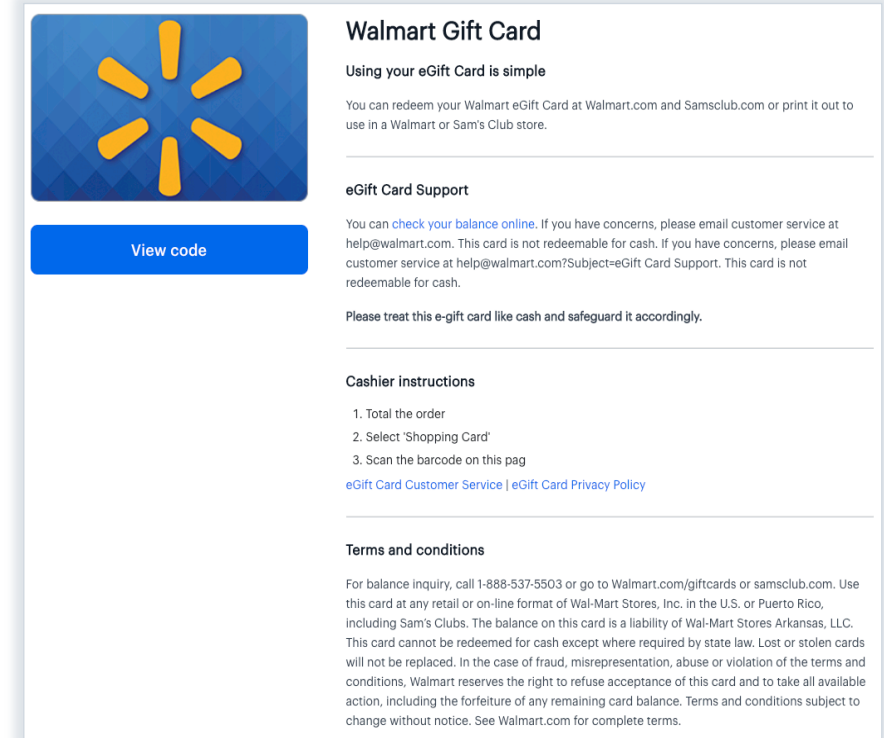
View code

Walmart Gift Card

Using your eGift Card is simple

You can redeem your Walmart eGift Card at Walmart.com and Samsclub.com or print it out to use in a Walmart or Sam's Club store.

eGift Card Support

You can check your balance online. If you have concerns, please email customer service at help@walmart.com. This card is not redeemable for cash. If you have concerns, please email customer service at help@walmart.com?Subject=eGift Card Support. This card is not redeemable for cash.

Please treat this e-gift card like cash and safeguard it accordingly.

Cashier instructions

1. Total the order
2. Select 'Shopping Card'
3. Scan the barcode on this pag

eGift Card Customer Service | eGift Card Privacy Policy

Terms and conditions

For balance inquiry, call 1-888-537-5503 or go to Walmart.com/giftcards or samsclub.com. Use this card at any retail or on-line format of Wal-Mart Stores, Inc. in the U.S. or Puerto Rico, including Sam's Clubs. The balance on this card is a liability of Wal-Mart Stores Arkansas, LLC. This card cannot be redeemed for cash except where required by state law. Lost or stolen cards will not be replaced. In the case of fraud, misrepresentation, abuse or violation of the terms and conditions, Walmart reserves the right to refuse acceptance of this card and to take all available action, including the forfeiture of any remaining card balance. Terms and conditions subject to change without notice. See Walmart.com for complete terms.